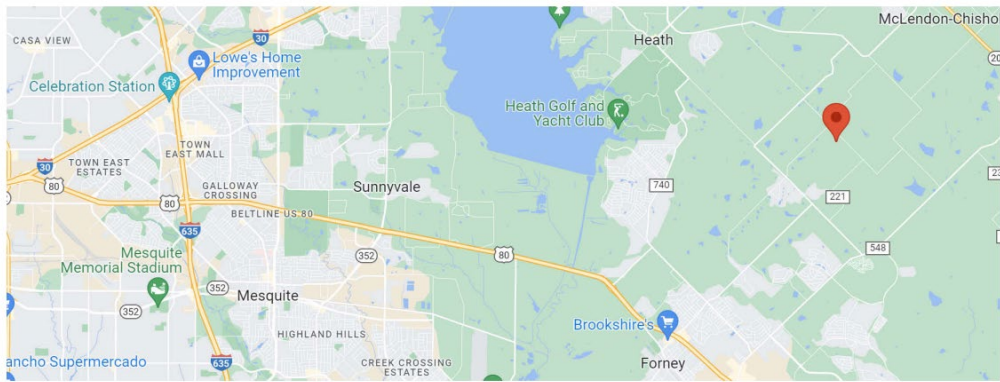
McLendon-Chisho
CASA VIEW
30
Lowe's Home Improvement
Heath
Celebration Station
Heath Golf and Yacht Club
TOWN EAST MALL
30
TOWN EAST ESTATES
80
GALLOWAY CROSSING
Sunnyvale
740
221
80
BELTLINE US 80
635
Mesquite Memorial Stadium
352
80
548
352
Mesquite
352
HIGHLAND HILLS
Brookshire's
ancho Supermercado
635
CREEK CROSSING ESTATES
Forney
23